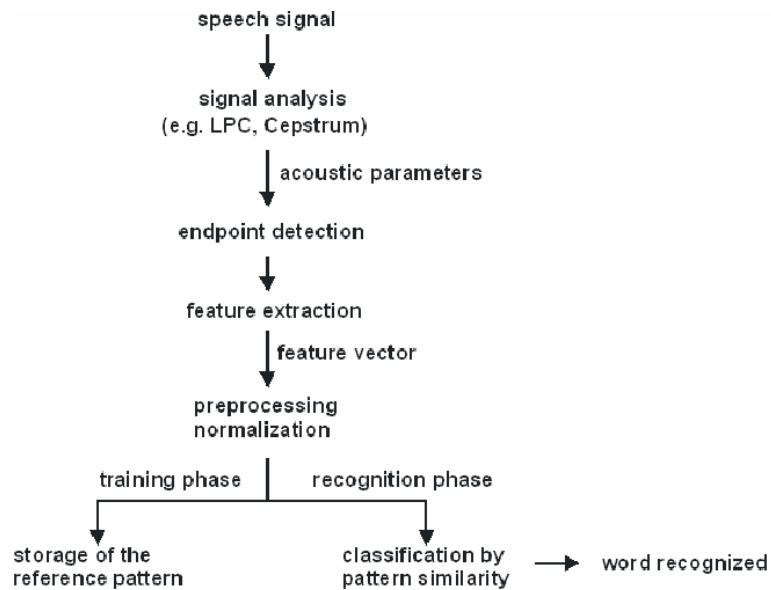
speech signal

signal analysis
(e.g. LPC, Cepstrum)

acoustic parameters

endpoint detection

feature extraction

feature vector

preprocessing
normalization

training phase

recognition phase

storage of the
reference pattern

classification by
pattern similarity

word recognized